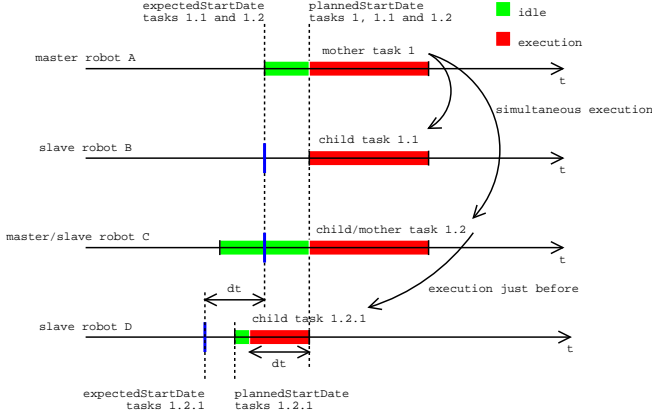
expectedStartDate
tasks 1.1 and 1.2

plannedStartDate
tasks 1, 1.1 and 1.2

idle

execution

master robot A

mother task 1

t

simultaneous execution

slave robot B

child task 1.1

t

master/slave robot C

child/mother task 1.2

t

dt

execution just before

slave robot D

child task 1.2.1

dt

t

expectedStartDate
tasks 1.2.1

plannedStartDate
tasks 1.2.1